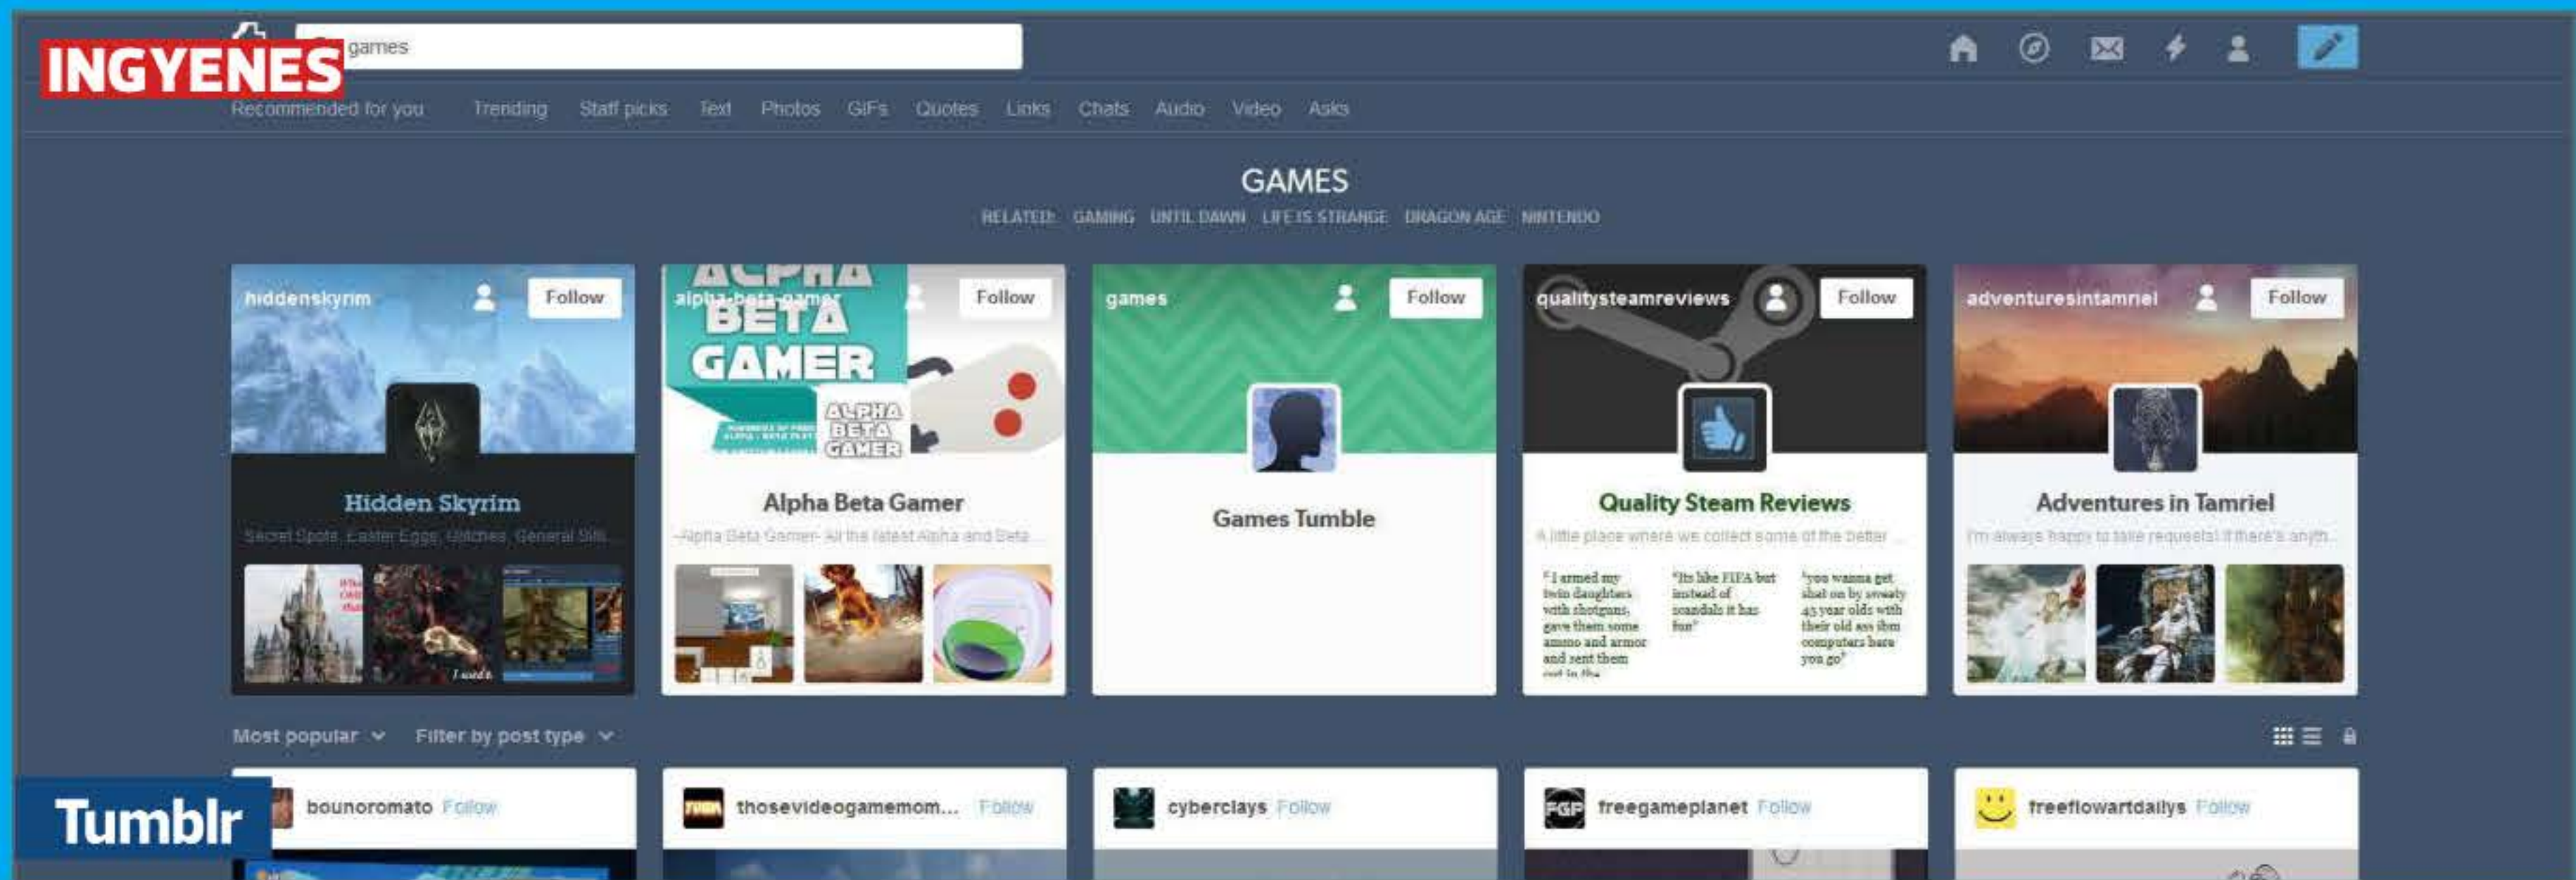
INGYENES

games

Recommended for you Trending Staff picks Text Photos GIFs Quotes Links Chats Audio Video Asks

GAMES

RELATED: GAMING UNTIL DAWN LIFE IS STRANGE DRAGON AGE NINTENDO

hiddenskyrim Follow
Hidden Skyrim
Secret Spots, Easter Eggs, Glitches, General Skil...

alpha-beta-gamer Follow
ALPHA BETA GAMER
ALPHA BETA GAMER
Alpha Beta Gamer
~Alpha Beta Gamer~ All the latest Alpha and Beta ...

games Follow
Games Tumble

qualitysteamreviews Follow
Quality Steam Reviews
A little place where we collect some of the better ...
"I armed my twin daughters with shotguns, gave them some ammo and armor and sent them out in the
"Its like FIFA but instead of scandals it has fun"
"you wanna get shat on by sweaty 45 year olds with their old ass ibm computers here you go"

adventuresintamriel Follow
Adventures in Tamriel
I'm always happy to take requests! If there's anyth...

Most popular Filter by post type

bounoromato Follow
thosevideogamemom... Follow
cyberclays Follow
freegameplanet Follow
freeflowartdailys Follow

Tumblr